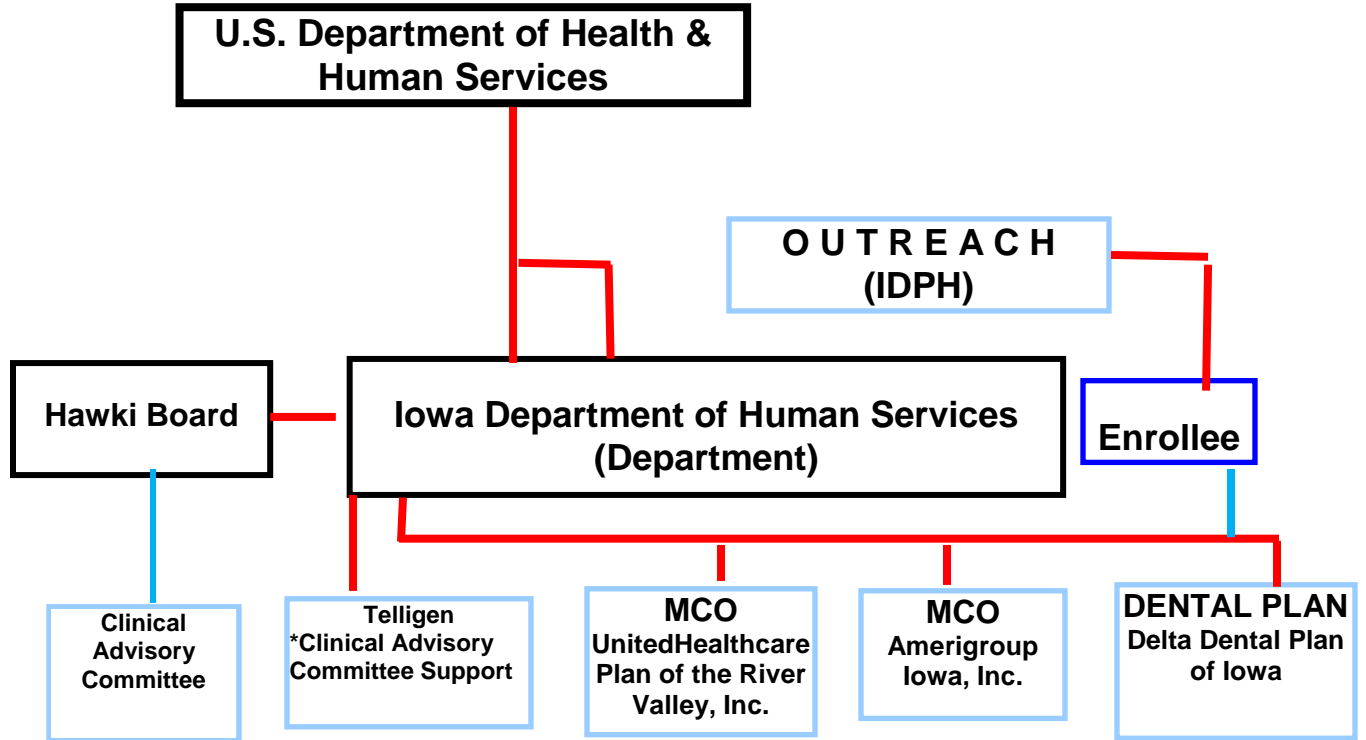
U.S. Department of Health & Human Services

OUTREACH (IDPH)

Hawki Board

Iowa Department of Human Services (Department)

Enrollee

Clinical Advisory Committee

Telligen *Clinical Advisory Committee Support

MCO UnitedHealthcare Plan of the River Valley, Inc.

MCO Amerigroup Iowa, Inc.

DENTAL PLAN Delta Dental Plan of Iowa